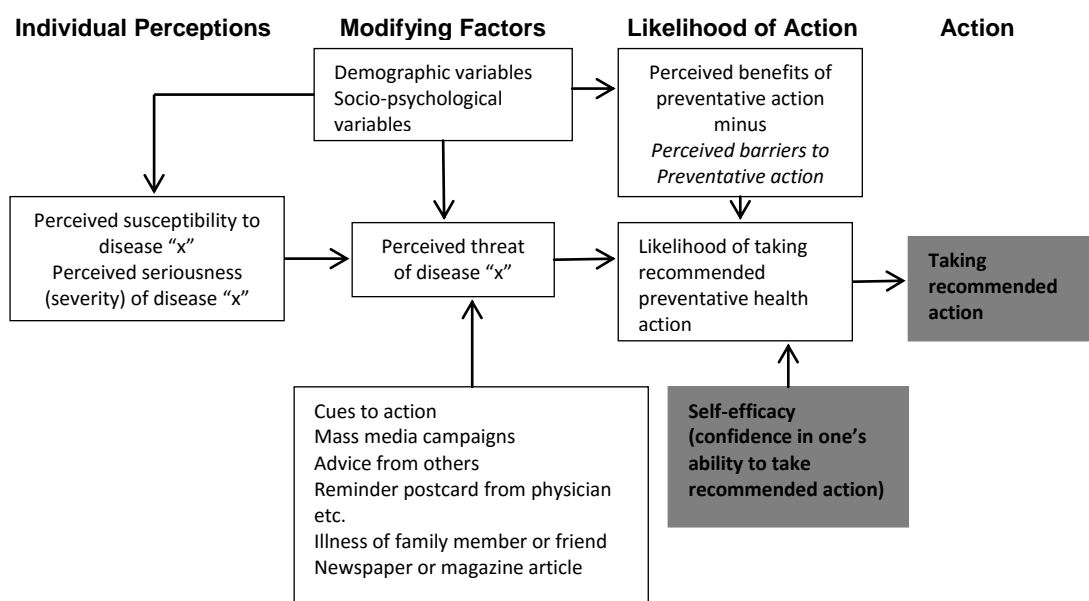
Individual Perceptions

Modifying Factors

Likelihood of Action

Action

Demographic variables
Socio-psychological variables

Perceived benefits of preventative action
minus
*Perceived barriers to Preventative action*

Perceived susceptibility to disease "x"
Perceived seriousness (severity) of disease "x"

Perceived threat of disease "x"

Likelihood of taking recommended preventative health action

**Taking recommended action**

Cues to action
Mass media campaigns
Advice from others
Reminder postcard from physician etc.
Illness of family member or friend
Newspaper or magazine article

**Self-efficacy (confidence in one's ability to take recommended action)**